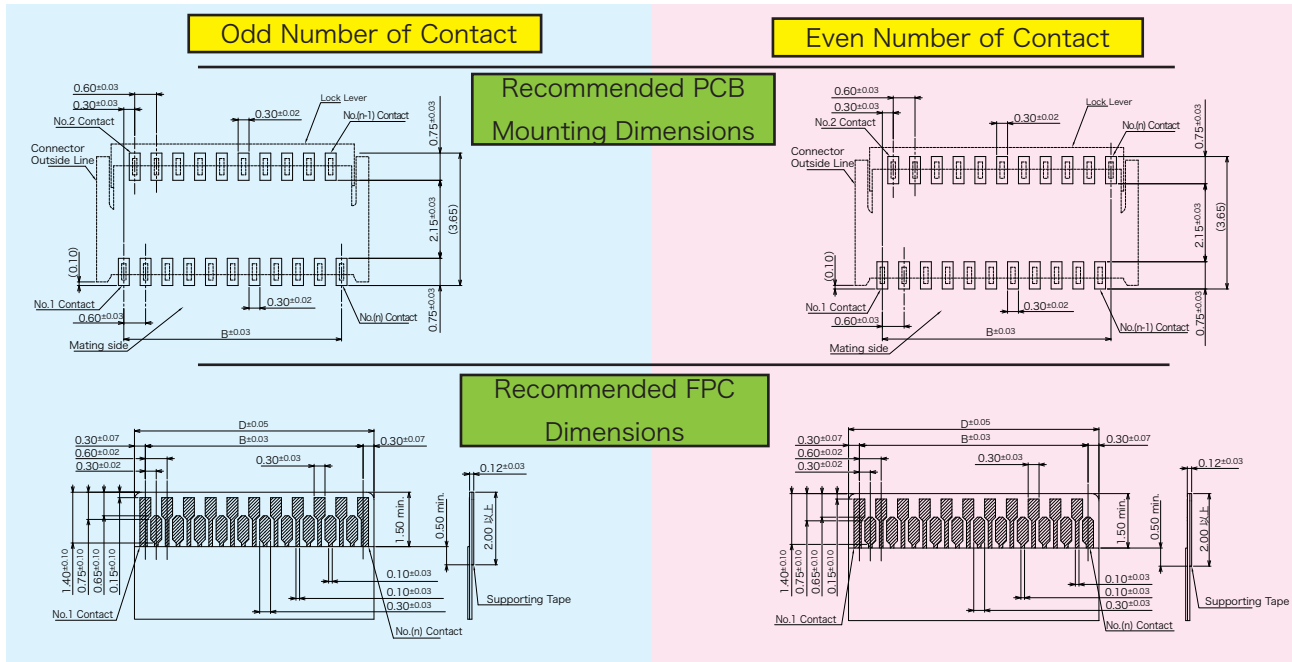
Odd Number of Contact

Even Number of Contact

Recommended PCB Mounting Dimensions

$0.60^{\pm0.03}$
$0.30^{\pm0.03}$
No.2 Contact
Connector Outside Line
Lock Lever
$0.30^{\pm0.02}$
No.(n-1) Contact
$0.75^{\pm0.03}$
$2.15^{\pm0.03}$
(3.65)
(0.10)
No.1 Contact
$0.60^{\pm0.03}$
$0.30^{\pm0.02}$
No.(n) Contact
$0.75^{\pm0.03}$
$B^{\pm0.03}$
Mating side

$0.60^{\pm0.03}$
$0.30^{\pm0.03}$
No.2 Contact
Connector Outside Line
Lock Lever
$0.30^{\pm0.02}$
No.(n) Contact
$0.75^{\pm0.03}$
$2.15^{\pm0.03}$
(3.65)
(0.10)
No.1 Contact
$0.60^{\pm0.03}$
$0.30^{\pm0.02}$
No.(n-1) Contact
$0.75^{\pm0.03}$
$B^{\pm0.03}$
Mating side

Recommended FPC Dimensions

$D^{\pm0.05}$
$B^{\pm0.03}$
$0.30^{\pm0.07}$
$0.60^{\pm0.02}$
$0.30^{\pm0.02}$
$0.30^{\pm0.03}$
$0.30^{\pm0.07}$
$0.12^{\pm0.03}$
1.50 min.
0.50 min.
2.00 以上
$1.40^{\pm0.10}$
$0.75^{\pm0.10}$
$0.65^{\pm0.10}$
$0.15^{\pm0.10}$
$0.10^{\pm0.03}$
$0.10^{\pm0.03}$
$0.30^{\pm0.03}$
No.1 Contact
No.(n) Contact
Supporting Tape

$D^{\pm0.05}$
$B^{\pm0.03}$
$0.30^{\pm0.07}$
$0.60^{\pm0.02}$
$0.30^{\pm0.02}$
$0.30^{\pm0.03}$
$0.30^{\pm0.07}$
$0.12^{\pm0.03}$
1.50 min.
0.50 min.
2.00 以上
$1.40^{\pm0.10}$
$0.75^{\pm0.10}$
$0.65^{\pm0.10}$
$0.15^{\pm0.10}$
$0.10^{\pm0.03}$
$0.10^{\pm0.03}$
$0.30^{\pm0.03}$
No.1 Contact
No.(n) Contact
Supporting Tape